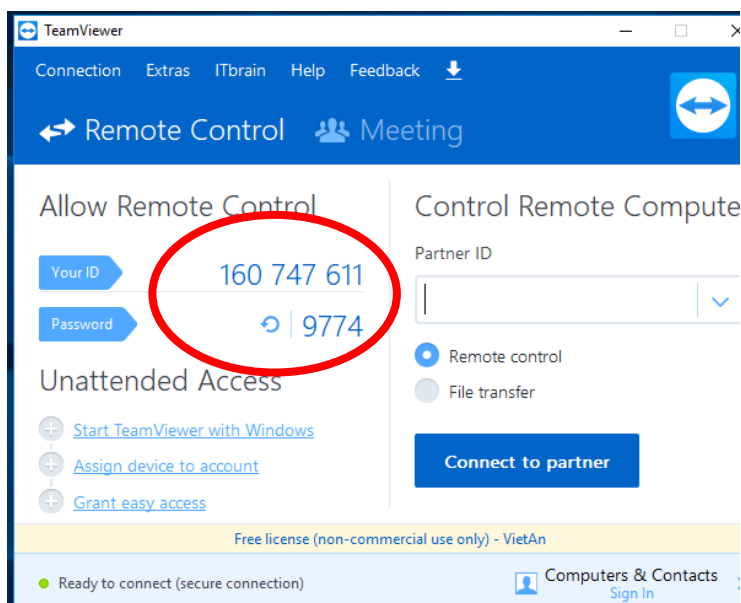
TeamViewer

Connection Extras ITbrain Help Feedback

Remote Control Meeting

Allow Remote Control

Your ID 160 747 611

Password 9774

Unattended Access

Start TeamViewer with Windows

Assign device to account

Grant easy access

Control Remote Compute

Partner ID

Remote control

File transfer

Connect to partner

Free license (non-commercial use only) - VietAn

Ready to connect (secure connection)

Computers & Contacts
Sign In